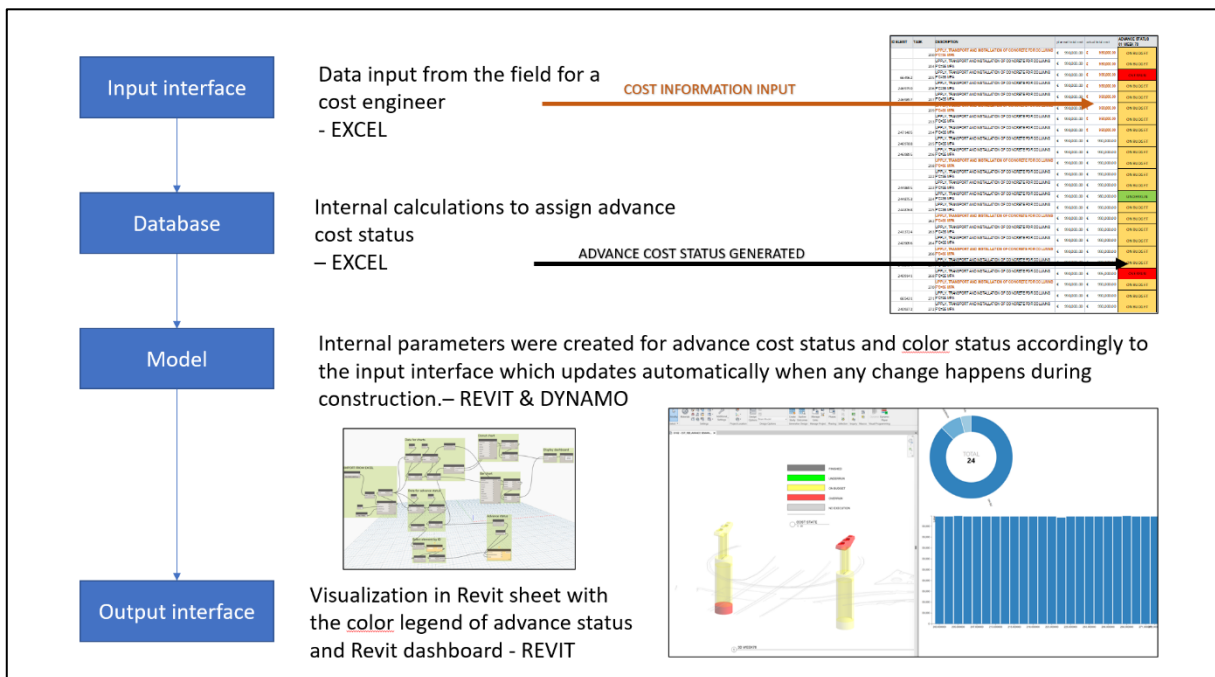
Input interface

Data input from the field for a cost engineer
- EXCEL

COST INFORMATION INPUT

Database

Internal calculations to assign advance cost status
– EXCEL

ADVANCE COST STATUS GENERATED

Model

Internal parameters were created for advance cost status and color status accordingly to the input interface which updates automatically when any change happens during construction.– REVIT & DYNAMO

TOTAL
24

Output interface

Visualization in Revit sheet with the color legend of advance status and Revit dashboard - REVIT